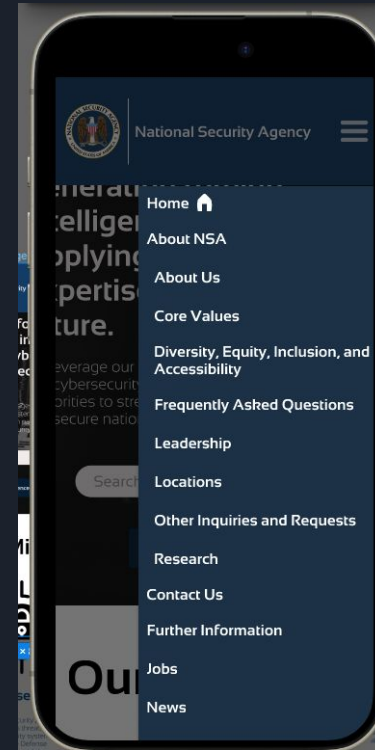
National Security Agency

Home
About NSA
About Us
Core Values
Diversity, Equity, Inclusion, and Accessibility
Frequently Asked Questions
Leadership
Locations
Other Inquiries and Requests
Research
Contact Us
Further Information
Jobs
News

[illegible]eneratio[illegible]
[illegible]telliger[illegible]
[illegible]pplying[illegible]
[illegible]pertise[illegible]
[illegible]ture.

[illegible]everage our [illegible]
cybersecurity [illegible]
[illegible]orities to stre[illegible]
secure natio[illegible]

Search

Our